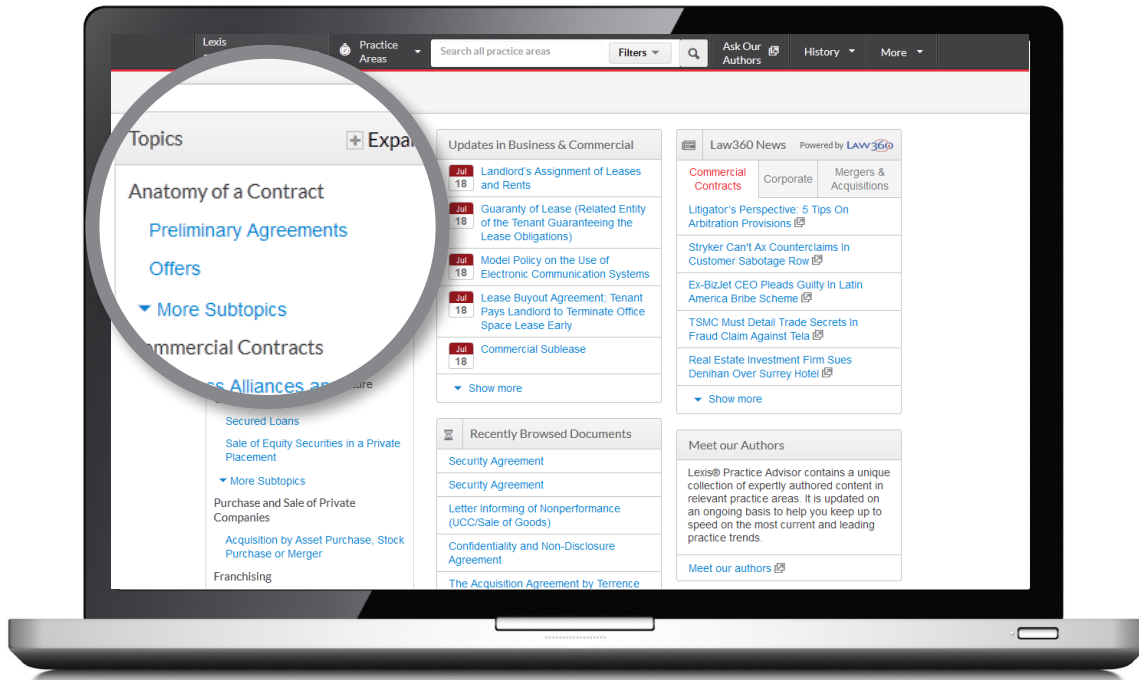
Lexis

Practice Areas

Search all practice areas

Filters

Ask Our Authors

History

More

Topics

Expa

Anatomy of a Contract

Preliminary Agreements

Offers

More Subtopics

mmercial Contracts

s Alliances an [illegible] ture

Secured Loans

Sale of Equity Securities in a Private Placement

More Subtopics

Purchase and Sale of Private Companies

Acquisition by Asset Purchase, Stock Purchase or Merger

Franchising

Updates in Business & Commercial

Jul 18 Landlord's Assignment of Leases and Rents

Jul 18 Guaranty of Lease (Related Entity of the Tenant Guaranteeing the Lease Obligations)

Jul 18 Model Policy on the Use of Electronic Communication Systems

Jul 18 Lease Buyout Agreement; Tenant Pays Landlord to Terminate Office Space Lease Early

Jul 18 Commercial Sublease

Show more

Recently Browsed Documents

Security Agreement

Security Agreement

Letter Informing of Nonperformance (UCC/Sale of Goods)

Confidentiality and Non-Disclosure Agreement

The Acquisition Agreement by Terrence

Law360 News

Powered by LAW360

Commercial Contracts

Corporate

Mergers & Acquisitions

Litigator's Perspective: 5 Tips On Arbitration Provisions

Stryker Can't Ax Counterclaims In Customer Sabotage Row

Ex-BizJet CEO Pleads Guilty In Latin America Bribe Scheme

TSMC Must Detail Trade Secrets In Fraud Claim Against Tela

Real Estate Investment Firm Sues Denihan Over Surrey Hotel

Show more

Meet our Authors

Lexis® Practice Advisor contains a unique collection of expertly authored content in relevant practice areas. It is updated on an ongoing basis to help you keep up to speed on the most current and leading practice trends.

Meet our authors